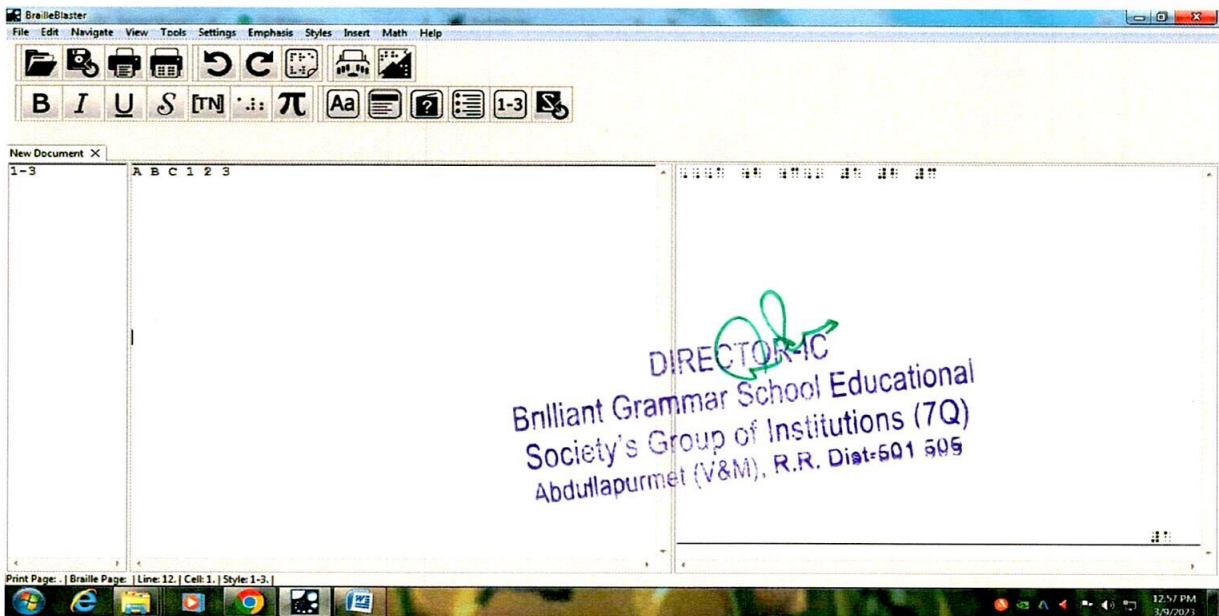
BrailleBlaster

File Edit Navigate View Tools Settings Emphasis Styles Insert Math Help

B I U S TN π Aa 1-3

New Document ×

1-3

A B C 1 2 3

DIRECTOR-IC
Brilliant Grammar School Educational Society's Group of Institutions (7Q)
Abdullapurmet (V&M), R.R. Dist-501 505

Print Page: . | Braille Page: | Line: 12. | Cell: 1. | Style: 1-3. |

12:57 PM
3/9/2023